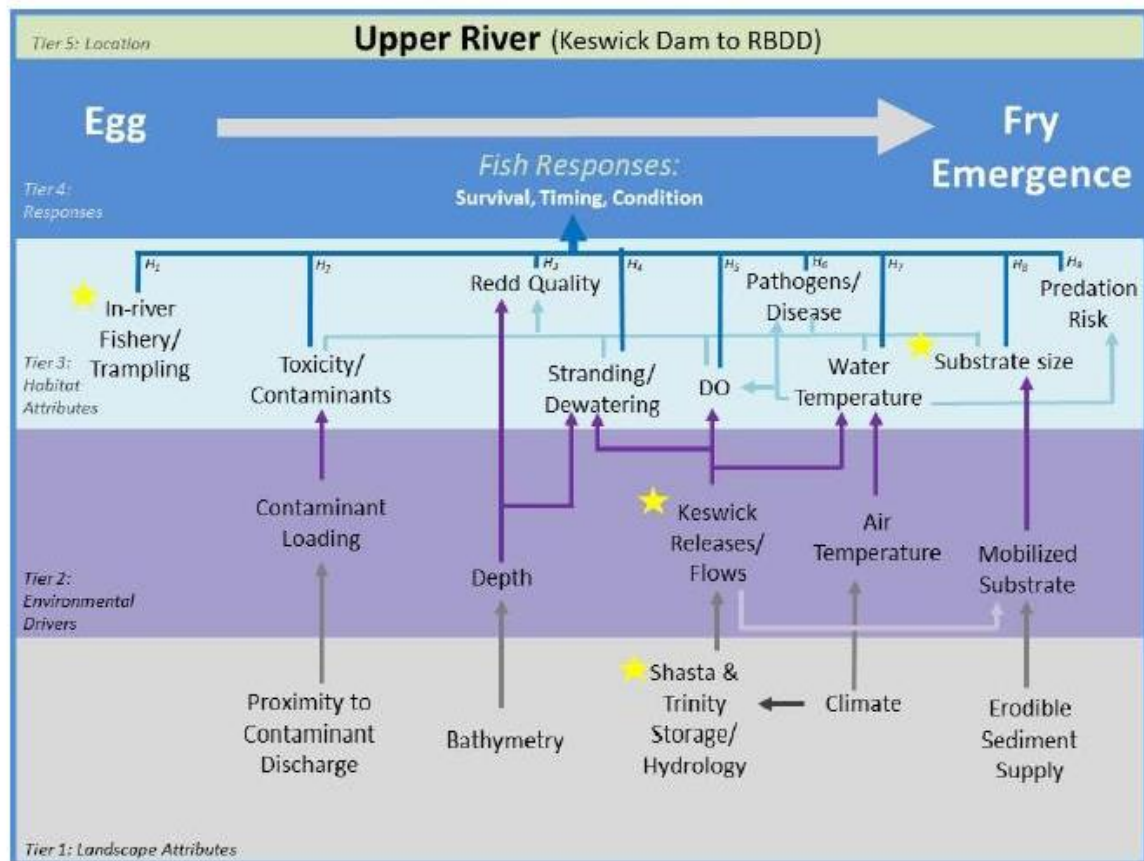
Tier 5: Location

Upper River (Keswick Dam to RBDD)

Egg

Fry Emergence

Tier 4: Responses

Fish Responses:
Survival, Timing, Condition

$H_1$ $H_2$ $H_3$ $H_4$ $H_5$ $H_6$ $H_7$ $H_8$ $H_9$

In-river Fishery/ Trampling

Toxicity/ Contaminants

Redd Quality

Stranding/ Dewatering

DO

Pathogens/ Disease

Water Temperature

Substrate size

Predation Risk

Tier 3: Habitat Attributes

Contaminant Loading

Depth

Keswick Releases/ Flows

Air Temperature

Mobilized Substrate

Tier 2: Environmental Drivers

Proximity to Contaminant Discharge

Bathymetry

Shasta & Trinity Storage/ Hydrology

Climate

Erodible Sediment Supply

Tier 1: Landscape Attributes